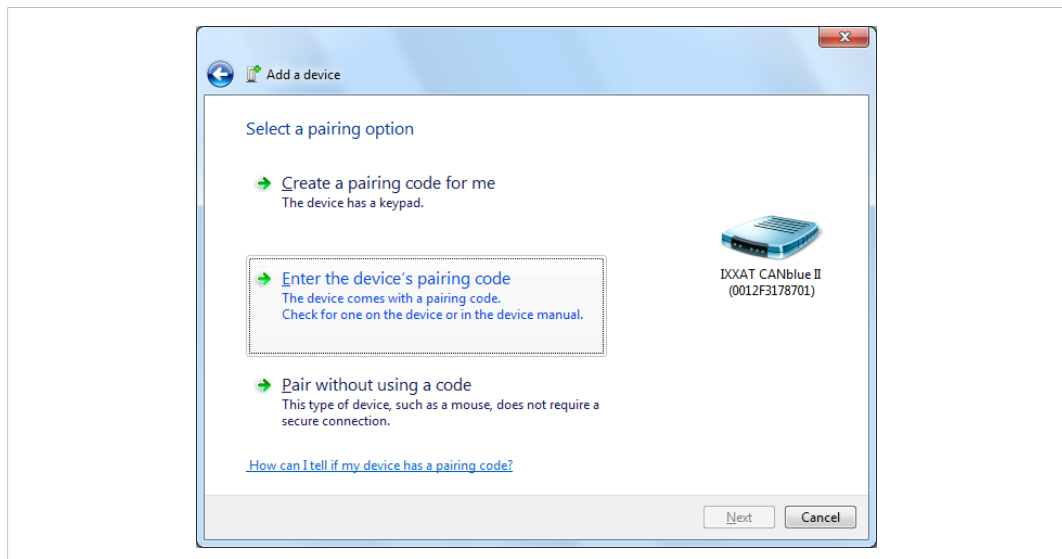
Add a device

Select a pairing option

Create a pairing code for me
The device has a keypad.

Enter the device's pairing code
The device comes with a pairing code.
Check for one on the device or in the device manual.

Pair without using a code
This type of device, such as a mouse, does not require a secure connection.

How can I tell if my device has a pairing code?

IXXAT CANblue II
(0012F3178701)

Next
Cancel